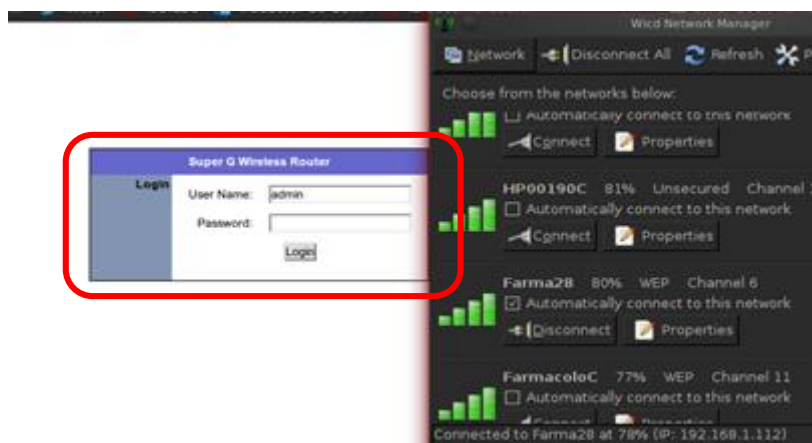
Super G Wireless Router

Login

User Name: admin

Password:

Login

Wicd Network Manager

Network Disconnect All Refresh P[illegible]

Choose from the networks below:

Automatically connect to this network

Connect Properties

HP00190C 81% Unsecured Channel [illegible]

Automatically connect to this network

Connect Properties

Farma28 80% WEP Channel 6

Automatically connect to this network

Disconnect Properties

FarmacoloC 77% WEP Channel 11

Automatically connect to this network

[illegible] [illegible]

Connected to Farma28 at 78% (IP: 192.168.1.112)